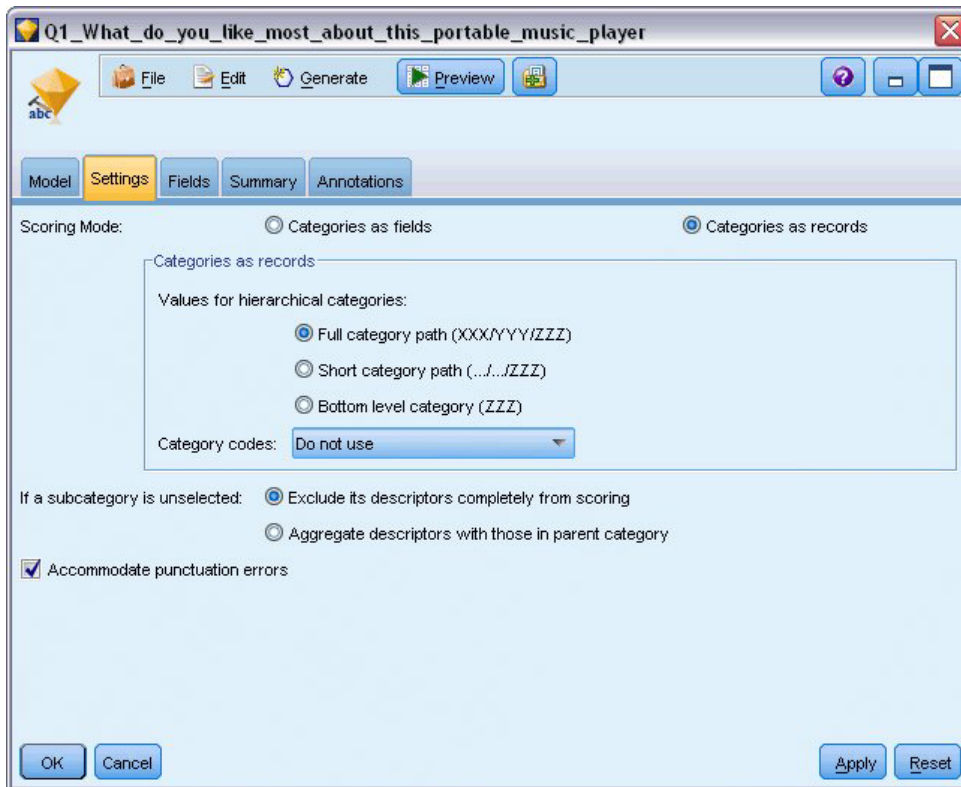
Q1_What_do_you_like_most_about_this_portable_music_player

abc

File Edit Generate Preview

Model Settings Fields Summary Annotations

Scoring Mode: Categories as fields Categories as records

Categories as records

Values for hierarchical categories:

Full category path (XXX/YYY/ZZZ)

Short category path (.../.../ZZZ)

Bottom level category (ZZZ)

Category codes: Do not use

If a subcategory is unselected: Exclude its descriptors completely from scoring

Aggregate descriptors with those in parent category

Accommodate punctuation errors

OK Cancel Apply Reset